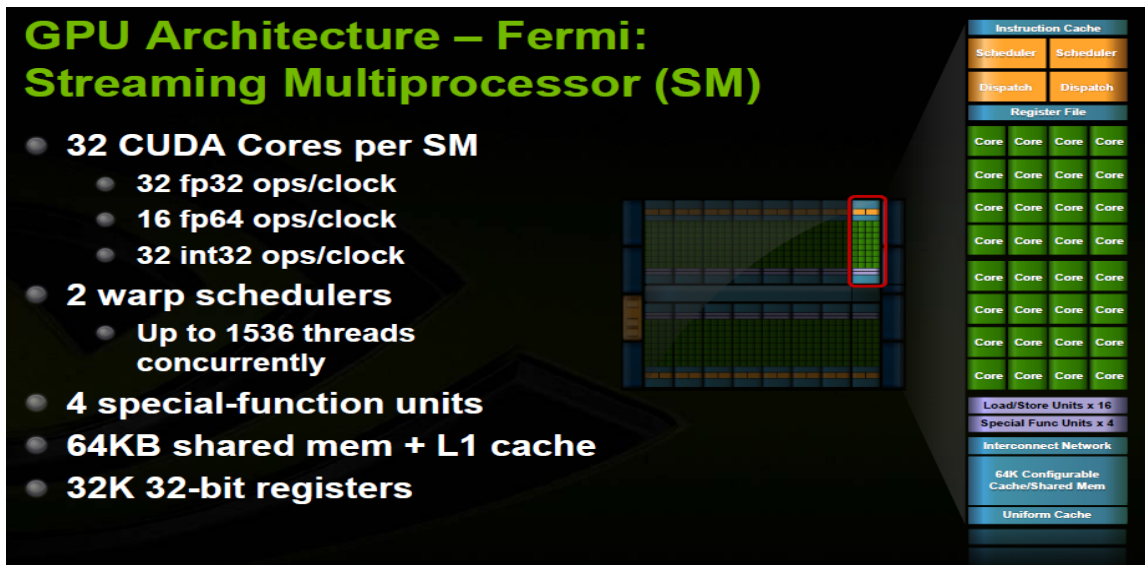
GPU Architecture – Fermi: Streaming Multiprocessor (SM)

32 CUDA Cores per SM

32 fp32 ops/clock

16 fp64 ops/clock

32 int32 ops/clock

2 warp schedulers

Up to 1536 threads concurrently

4 special-function units

64KB shared mem + L1 cache

32K 32-bit registers

Instruction Cache

Scheduler

Scheduler

Dispatch

Dispatch

Register File

| Core | Core | Core | Core |
|---|---|---|---|
| Core | Core | Core | Core |
| Core | Core | Core | Core |
| Core | Core | Core | Core |
| Core | Core | Core | Core |
| Core | Core | Core | Core |
| Core | Core | Core | Core |
| Core | Core | Core | Core |

Load/Store Units x 16

Special Func Units x 4

Interconnect Network

64K Configurable Cache/Shared Mem

Uniform Cache